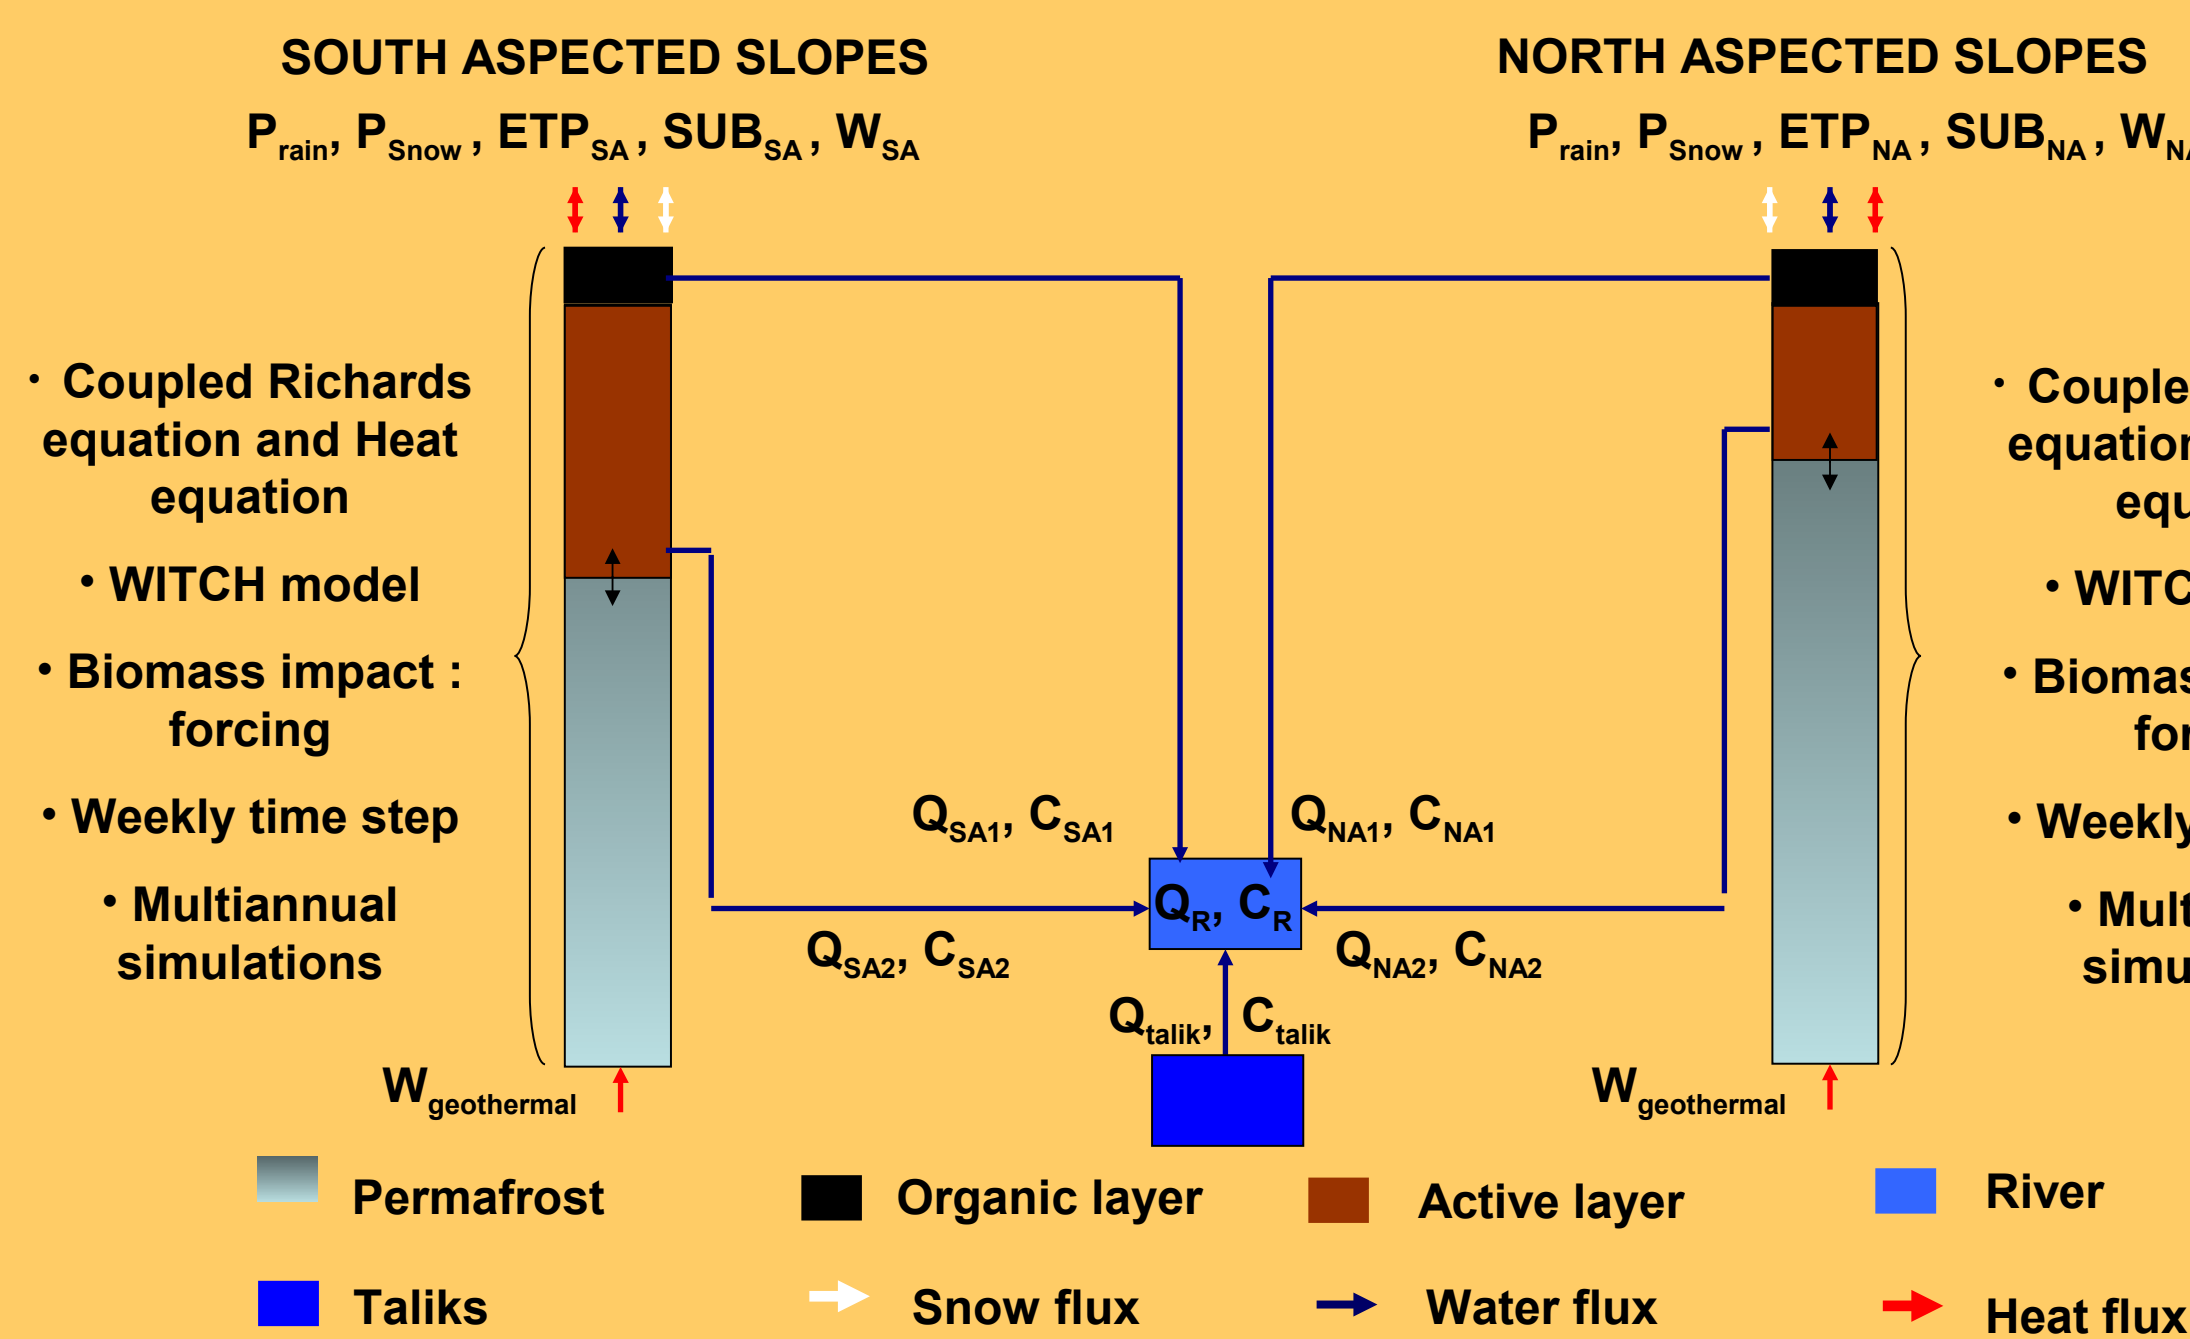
SOUTH ASPECTED SLOPES

$P_{rain}$, $P_{Snow}$ , $ETP_{SA}$ , $SUB_{SA}$ , $W_{SA}$

NORTH ASPECTED SLOPES

$P_{rain}$, $P_{Snow}$ , $ETP_{NA}$ , $SUB_{NA}$ , $W_{N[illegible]}$

• Coupled Richards equation and Heat equation

• WITCH model

• Biomass impact : forcing

• Weekly time step

• Multiannual simulations

• Couple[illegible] equation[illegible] equ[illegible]

• WITC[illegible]

• Biomas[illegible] for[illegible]

• Weekly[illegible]

• Mult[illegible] simu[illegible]

$Q_{SA1}$, $C_{SA1}$

$Q_{NA1}$, $C_{NA1}$

$Q_R$, $C_R$

$Q_{SA2}$, $C_{SA2}$

$Q_{NA2}$, $C_{NA2}$

$Q_{talik}$, $C_{talik}$

$W_{geothermal}$

$W_{geothermal}$

Permafrost

Organic layer

Active layer

River

Taliks

Snow flux

Water flux

Heat flux